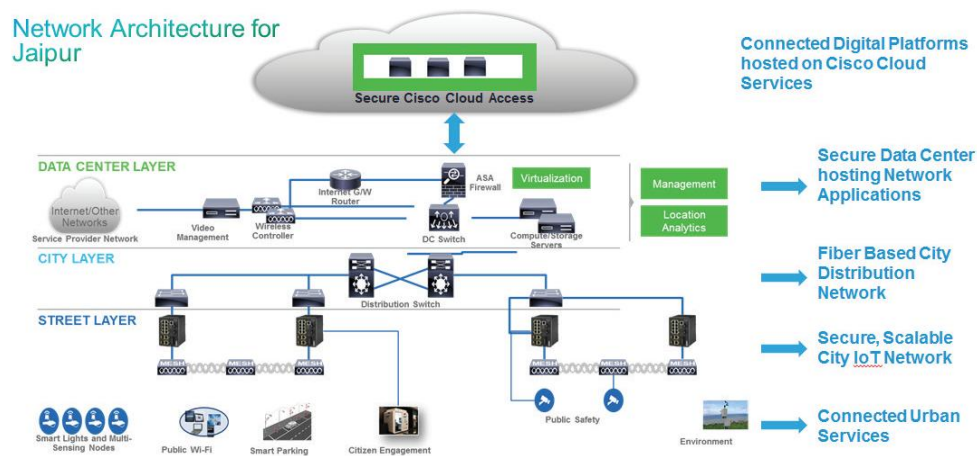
Network Architecture for Jaipur

Secure Cisco Cloud Access

Connected Digital Platforms hosted on Cisco Cloud Services

DATA CENTER LAYER

Internet/Other Networks
Service Provider Network

Video Management

Wireless Controller

Internet G/W Router

ASA Firewall

DC Switch

Virtualization

Compute/Storage Servers

Management

Location Analytics

Secure Data Center hosting Network Applications

CITY LAYER

Distribution Switch

Fiber Based City Distribution Network

STREET LAYER

MESH

MESH

MESH

MESH

MESH

MESH

Secure, Scalable City IoT Network

Public Safety

Smart Lights and Multi-Sensing Nodes

Public Wi-Fi

Smart Parking

Citizen Engagement

Environment

Connected Urban Services